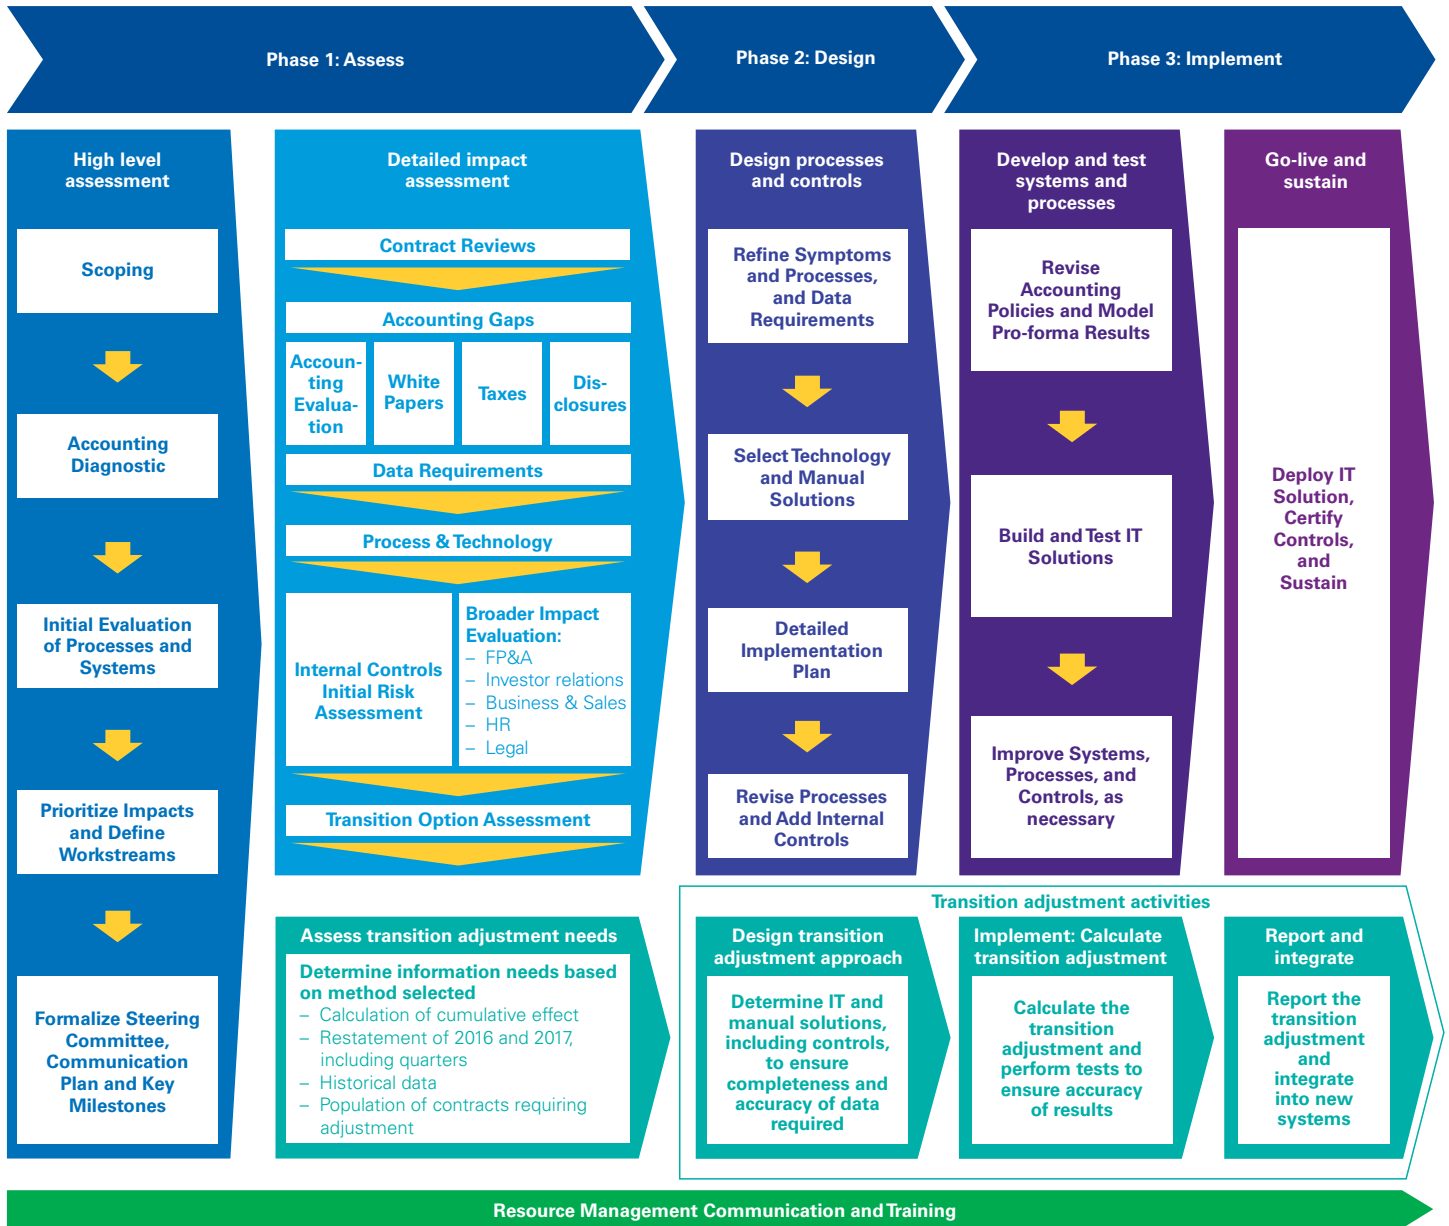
Phase 1: Assess

Phase 2: Design

Phase 3: Implement

High level assessment

Scoping

Accounting Diagnostic

Initial Evaluation of Processes and Systems

Prioritize Impacts and Define Workstreams

Formalize Steering Committee, Communication Plan and Key Milestones

Detailed impact assessment

Contract Reviews

Accounting Gaps

Accounting Evaluation

White Papers

Taxes

Disclosures

Data Requirements

Process & Technology

Internal Controls Initial Risk Assessment

Broader Impact Evaluation:
– FP&A
– Investor relations
– Business & Sales
– HR
– Legal

Transition Option Assessment

Design processes and controls

Refine Symptoms and Processes, and Data Requirements

Select Technology and Manual Solutions

Detailed Implementation Plan

Revise Processes and Add Internal Controls

Develop and test systems and processes

Revise Accounting Policies and Model Pro-forma Results

Build and Test IT Solutions

Improve Systems, Processes, and Controls, as necessary

Go-live and sustain

Deploy IT Solution, Certify Controls, and Sustain

Assess transition adjustment needs

Determine information needs based on method selected
– Calculation of cumulative effect
– Restatement of 2016 and 2017, including quarters
– Historical data
– Population of contracts requiring adjustment

Transition adjustment activities

Design transition adjustment approach

Determine IT and manual solutions, including controls, to ensure completeness and accuracy of data required

Implement: Calculate transition adjustment

Calculate the transition adjustment and perform tests to ensure accuracy of results

Report and integrate

Report the transition adjustment and integrate into new systems

Resource Management Communication and Training